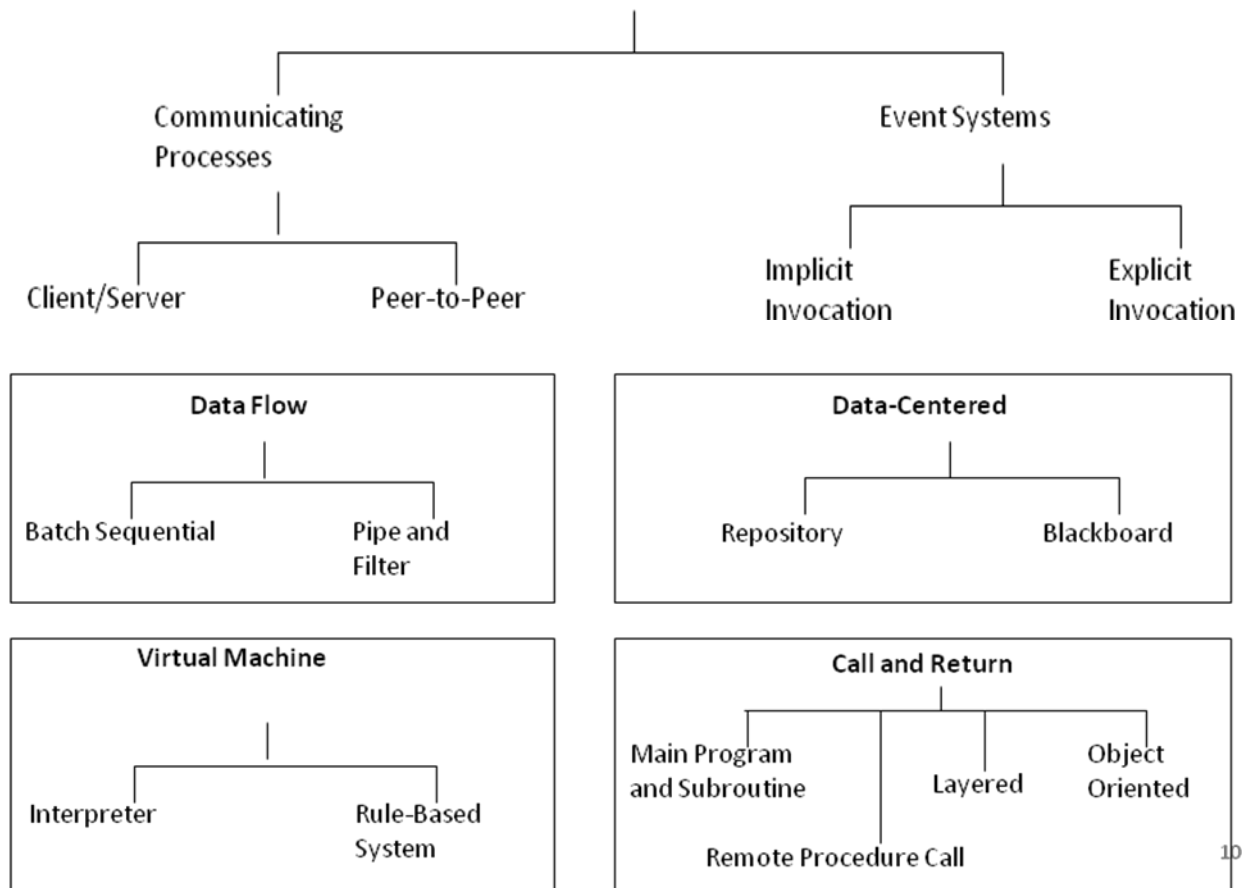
Communicating Processes

Client/Server

Peer-to-Peer

Event Systems

Implicit Invocation

Explicit Invocation

Data Flow

Batch Sequential

Pipe and Filter

Data-Centered

Repository

Blackboard

Virtual Machine

Interpreter

Rule-Based System

Call and Return

Main Program and Subroutine

Layered

Object Oriented

Remote Procedure Call

10